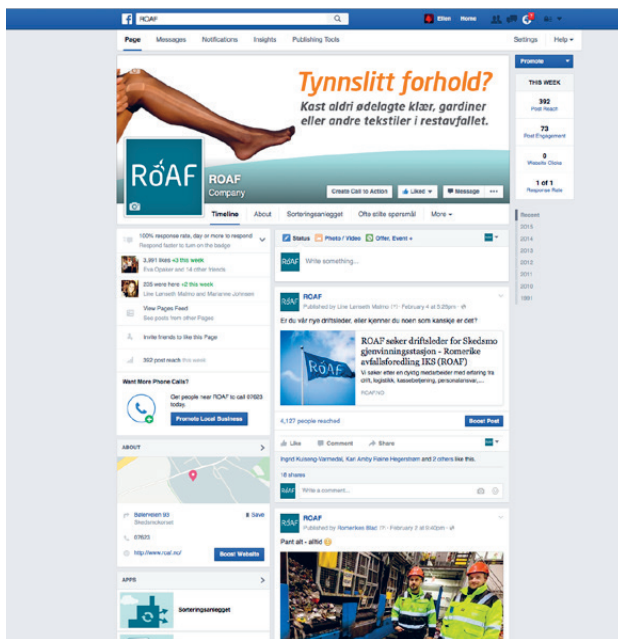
ROAF

Ellen Home

Page Messages Notifications Insights Publishing Tools Settings Help

Promote

THIS WEEK

392
Post Reach

73
Post Engagement

0
Website Clicks

1 of 1
Response Rate

Tynnslitt forhold?
Kast aldri ødelagte klær, gardiner eller andre tekstiler i restavfallet.

ROAF

ROAF
Company

Create Call to Action Liked Message ...

Timeline About Sorteringsanlegget Ofte stilte spørsmål More

Recent
2015
2014
2013
2012
2011
2010
1991

100% response rate, day or more to respond
Respond faster to turn on the badge

3,991 likes +3 this week
Eva Opaker and 14 other friends

205 were here +2 this week
Line Lerseth Malmo and Marianne Johnsen

View Pages Feed
See posts from other Pages

Invite friends to like this Page

392 post reach this week

Want More Phone Calls?

Get people near ROAF to call 67823 today.

Promote Local Business

ABOUT

Bølerveien 93
Skedsmokorset

67823

http://www.roaf.no/

Boost Website

APPS

Sorteringsanlegget

Status Photo / Video Offer, Event +

Write something...

ROAF
Published by Line Lerseth Malmo · February 4 at 9:25pm

Er du vår nye driftsleder, eller kjenner du noen som kanskje er det?

ROAF søker driftsleder for Skedsmo gjenvinningsstasjon - Romerike avfallsforedling IKS (ROAF)
Vi søker etter en dyktig medarbeider med erfaring fra drift, logistikk, kassebetjening, personalansvar,...
ROAF.NO

4,127 people reached

Boost Post

Like Comment Share

Ingrid Kvissing-Varmedal, Kari Ambly Fiske Hegerstrøm and 2 others like this.

18 shares

Write a comment...

ROAF
Published by Romerikes Blad · February 2 at 6:40pm

Pant alt - alltid